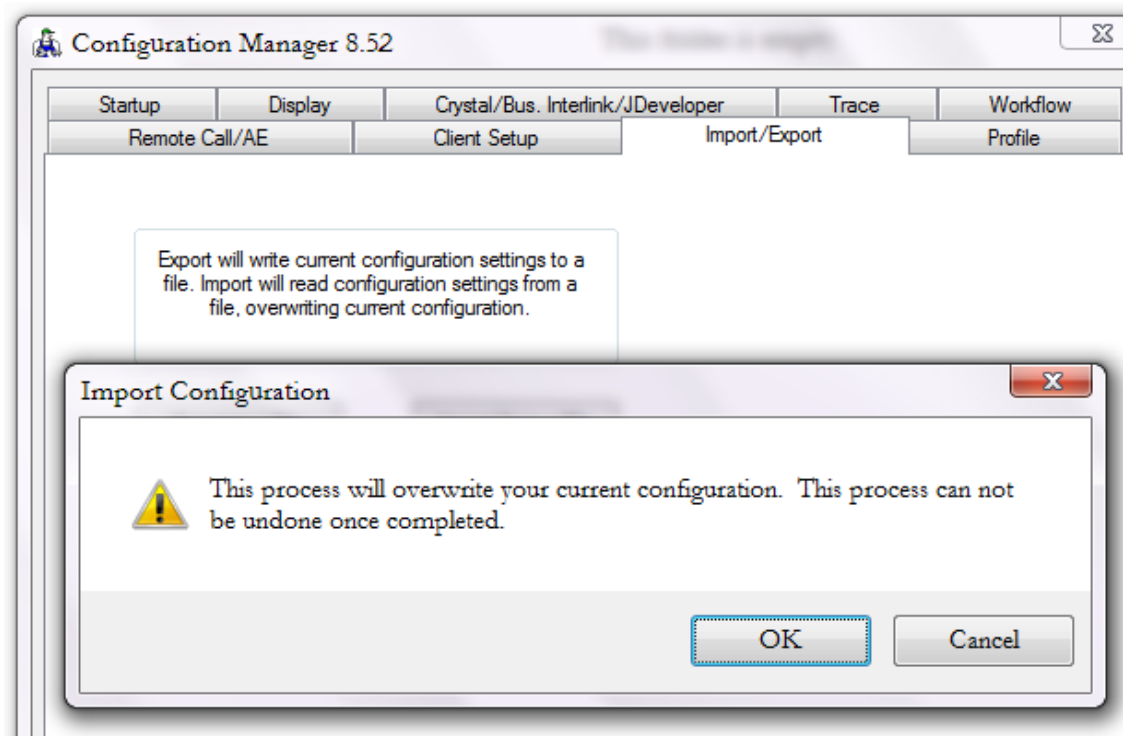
Configuration Manager 8.52

Startup
Display
Crystal/Bus. Interlink/JDeveloper
Trace
Workflow
Remote Call/AE
Client Setup
Import/Export
Profile

Export will write current configuration settings to a file. Import will read configuration settings from a file, overwriting current configuration.

Import Configuration

This process will overwrite your current configuration. This process can not be undone once completed.

OK
Cancel